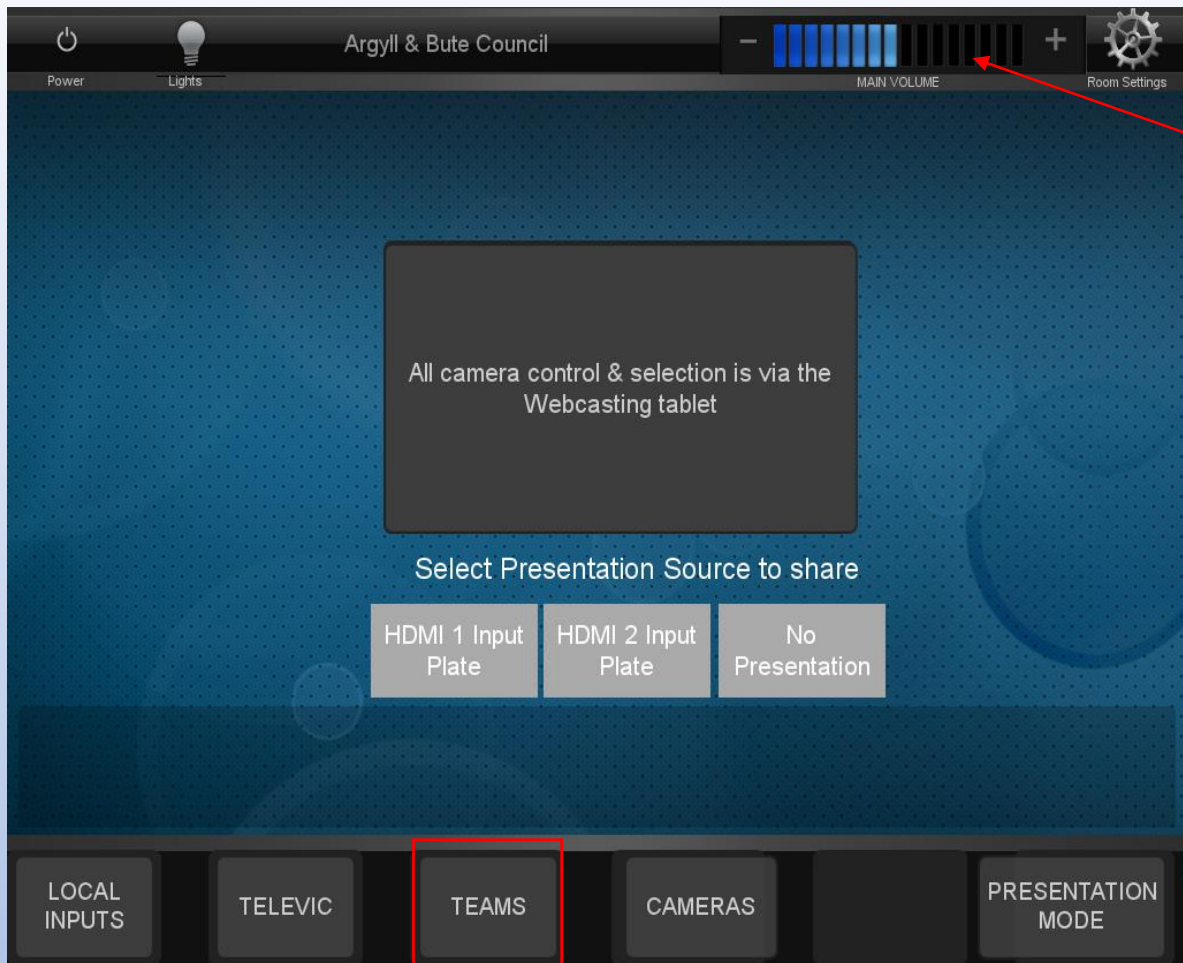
Power

Lights

Argyll & Bute Council

−

+

MAIN VOLUME

Room Settings

All camera control & selection is via the Webcasting tablet

Select Presentation Source to share

HDMI 1 Input Plate

HDMI 2 Input Plate

No Presentation

LOCAL INPUTS

TELEVIC

TEAMS

CAMERAS

PRESENTATION MODE